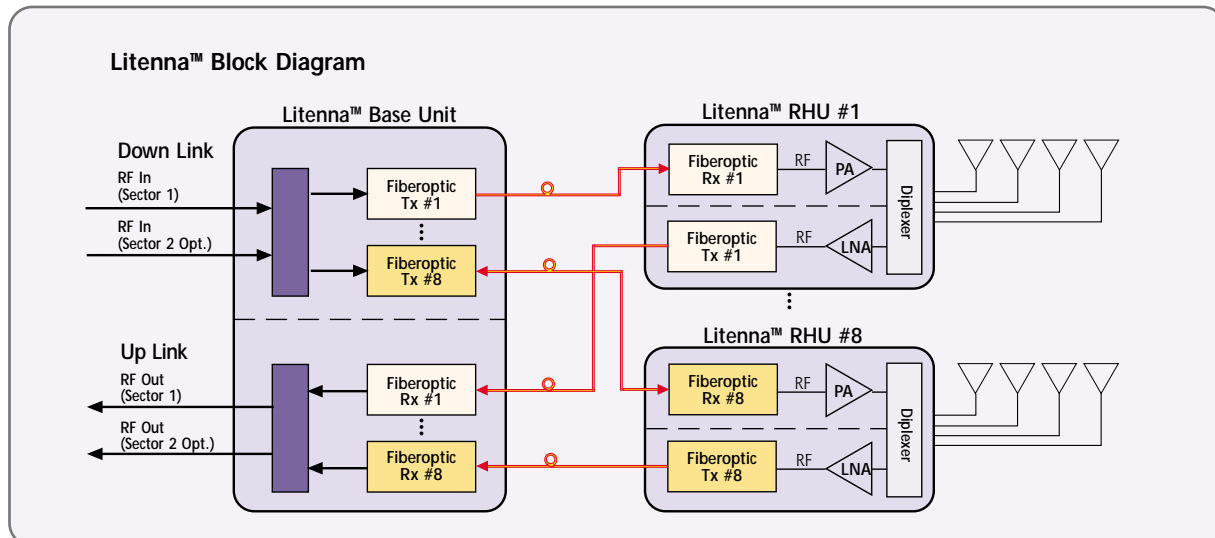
Litenna™ Block Diagram

Litenna™ Base Unit

Down Link

RF In (Sector 1)

RF In (Sector 2 Opt.)

Fiberoptic Tx #1

Fiberoptic Tx #8

Up Link

RF Out (Sector 1)

RF Out (Sector 2 Opt.)

Fiberoptic Rx #1

Fiberoptic Rx #8

Litenna™ RHU #1

Fiberoptic Rx #1

RF

PA

Fiberoptic Tx #1

RF

LNA

Diplexer

Litenna™ RHU #8

Fiberoptic Rx #8

RF

PA

Fiberoptic Tx #8

RF

LNA

Diplexer